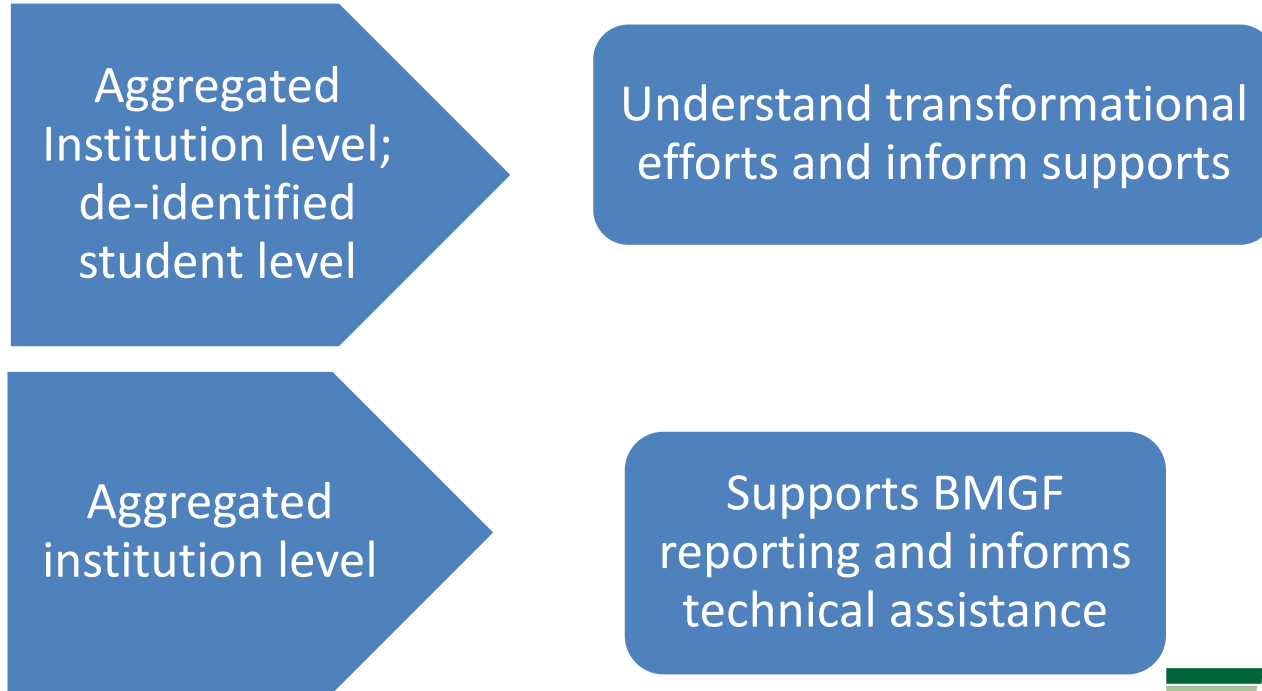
Aggregated Institution level; de-identified student level

Understand transformational efforts and inform supports

Aggregated institution level

Supports BMGF reporting and informs technical assistance